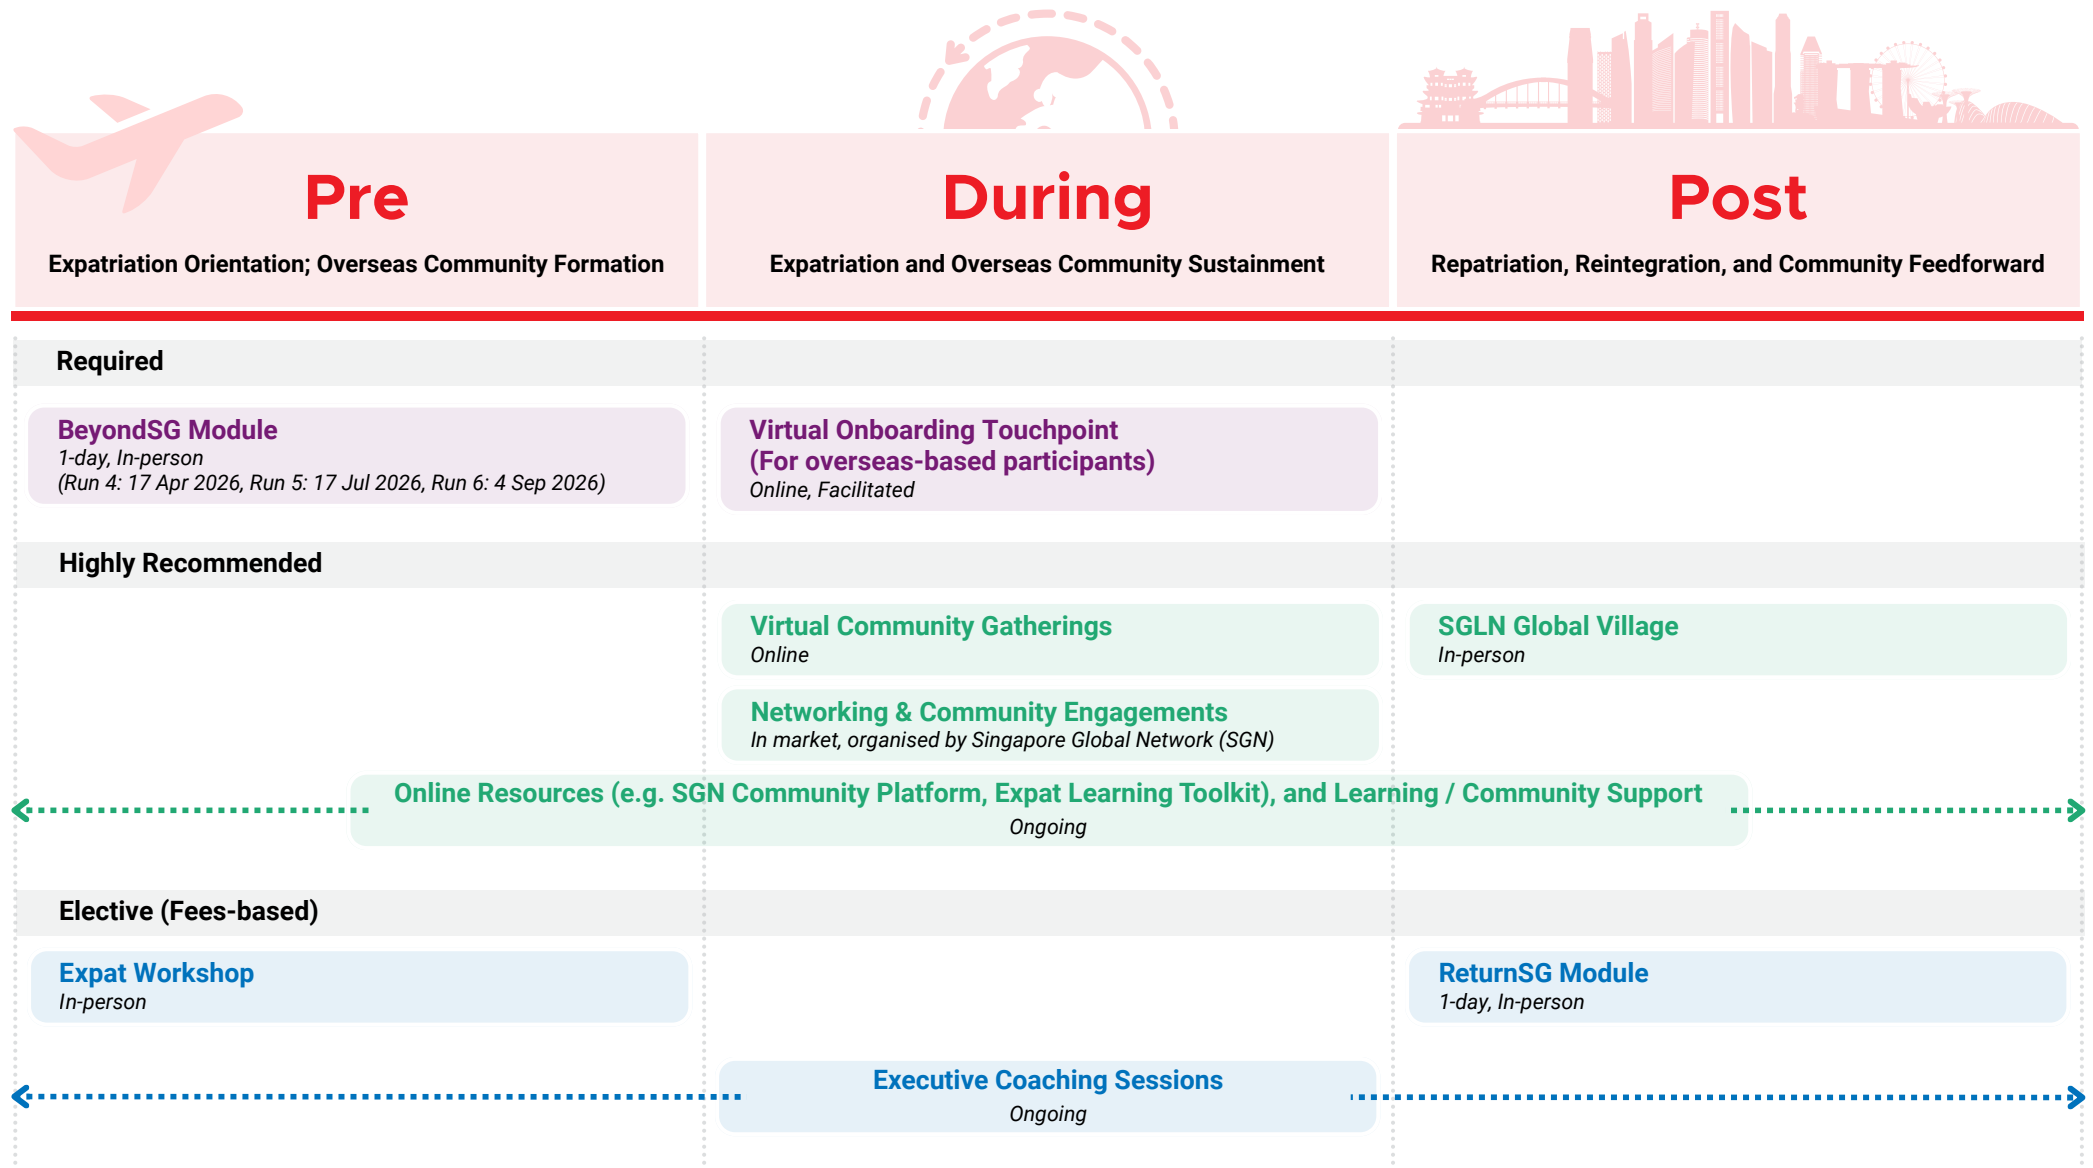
Pre
Expatriation Orientation; Overseas Community Formation

During
Expatriation and Overseas Community Sustainment

Post
Repatriation, Reintegration, and Community Feedforward

Required

BeyondSG Module
1-day, In-person
(Run 4: 17 Apr 2026, Run 5: 17 Jul 2026, Run 6: 4 Sep 2026)

Virtual Onboarding Touchpoint
(For overseas-based participants)
Online, Facilitated

Highly Recommended

Virtual Community Gatherings
Online

SGLN Global Village
In-person

Networking & Community Engagements
In market, organised by Singapore Global Network (SGN)

Online Resources (e.g. SGN Community Platform, Expat Learning Toolkit), and Learning / Community Support
Ongoing

Elective (Fees-based)

Expat Workshop
In-person

ReturnSG Module
1-day, In-person

Executive Coaching Sessions
Ongoing